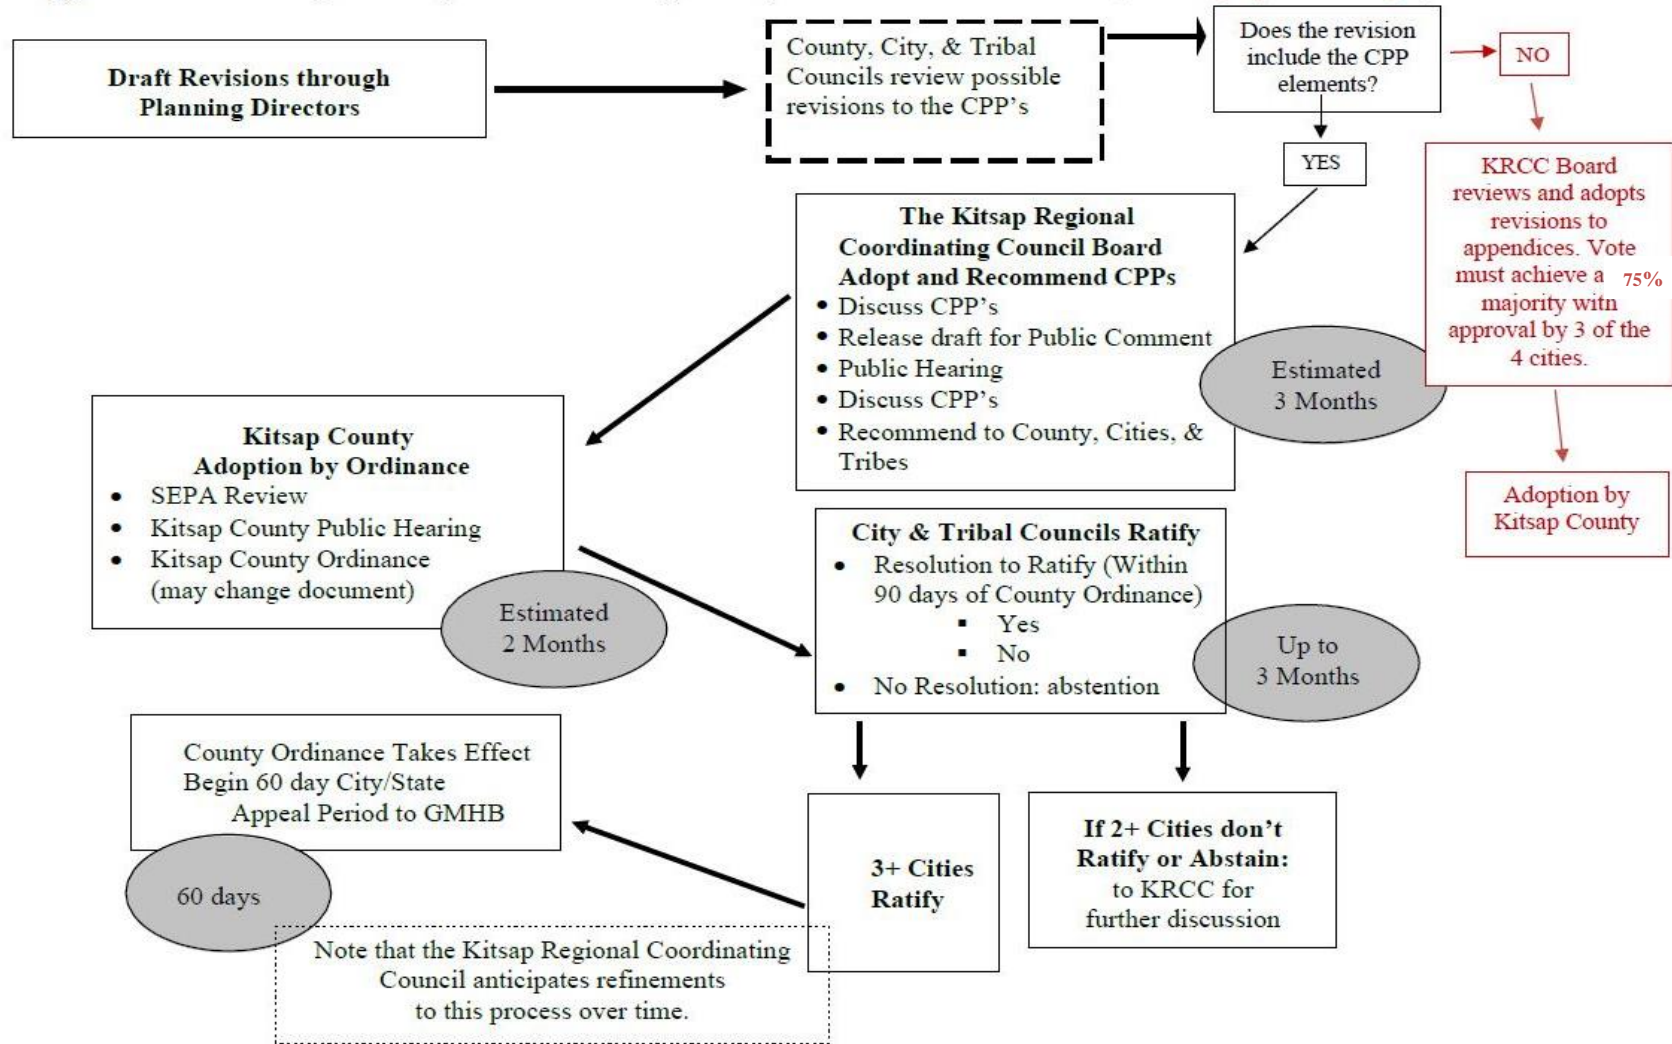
Draft Revisions through Planning Directors

County, City, & Tribal Councils review possible revisions to the CPP's

Does the revision include the CPP elements?

NO

YES

KRCC Board reviews and adopts revisions to appendices. Vote must achieve a 75% majority witn approval by 3 of the 4 cities.

Adoption by Kitsap County

The Kitsap Regional Coordinating Council Board Adopt and Recommend CPPs
• Discuss CPP's
• Release draft for Public Comment
• Public Hearing
• Discuss CPP's
• Recommend to County, Cities, & Tribes

Estimated 3 Months

Kitsap County Adoption by Ordinance
• SEPA Review
• Kitsap County Public Hearing
• Kitsap County Ordinance (may change document)

Estimated 2 Months

City & Tribal Councils Ratify
• Resolution to Ratify (Within 90 days of County Ordinance)
▪ Yes
▪ No
• No Resolution: abstention

Up to 3 Months

County Ordinance Takes Effect Begin 60 day City/State Appeal Period to GMHB

60 days

3+ Cities Ratify

If 2+ Cities don't Ratify or Abstain: to KRCC for further discussion

Note that the Kitsap Regional Coordinating Council anticipates refinements to this process over time.